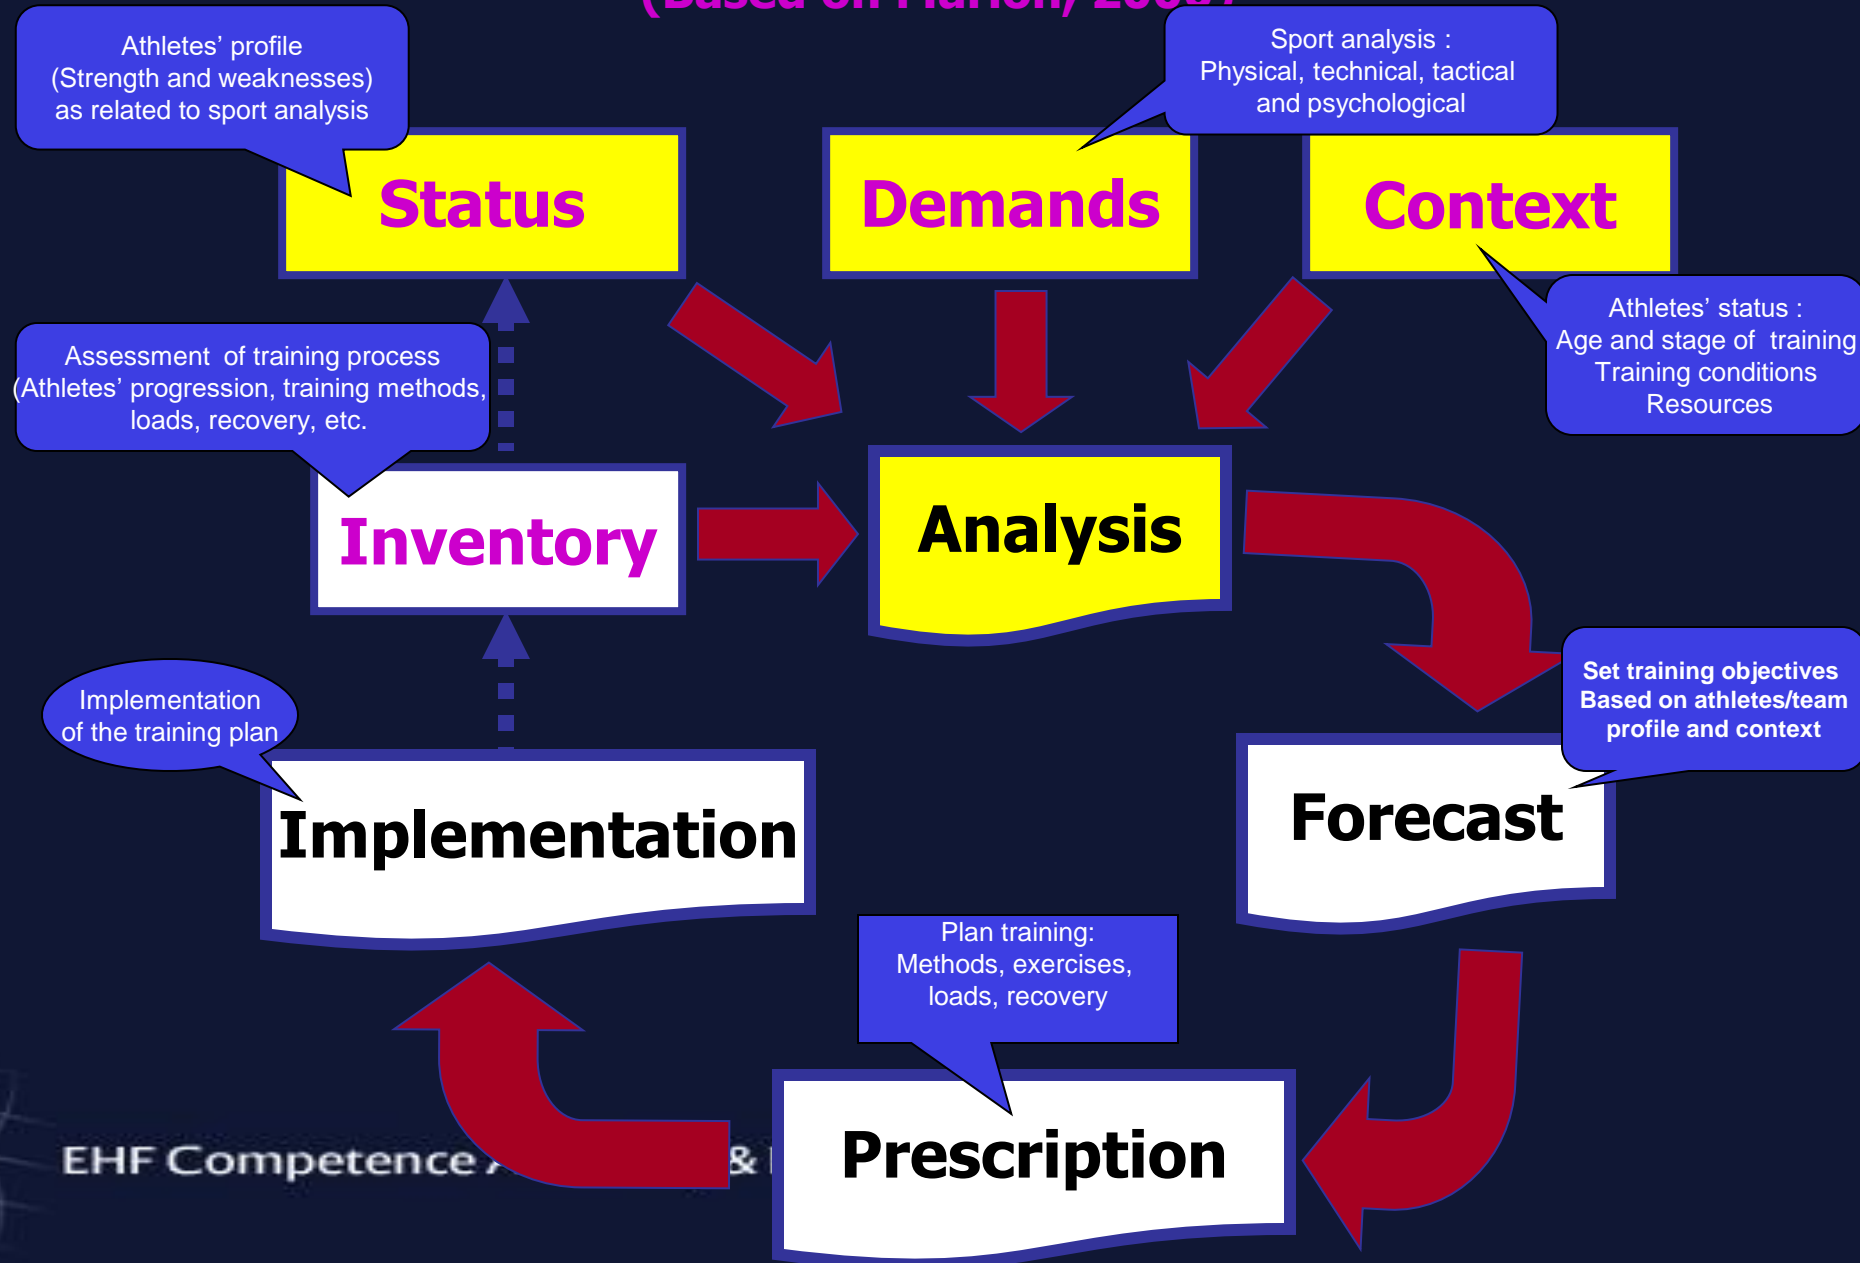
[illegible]

Athletes' profile (Strength and weaknesses) as related to sport analysis

Sport analysis : Physical, technical, tactical and psychological

Status

Demands

Context

Athletes' status : Age and stage of training Training conditions Resources

Assessment of training process (Athletes' progression, training methods, loads, recovery, etc.

Inventory

Analysis

Set training objectives Based on athletes/team profile and context

Implementation of the training plan

Implementation

Forecast

Plan training: Methods, exercises, loads, recovery

Prescription

EHF Competence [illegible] & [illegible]